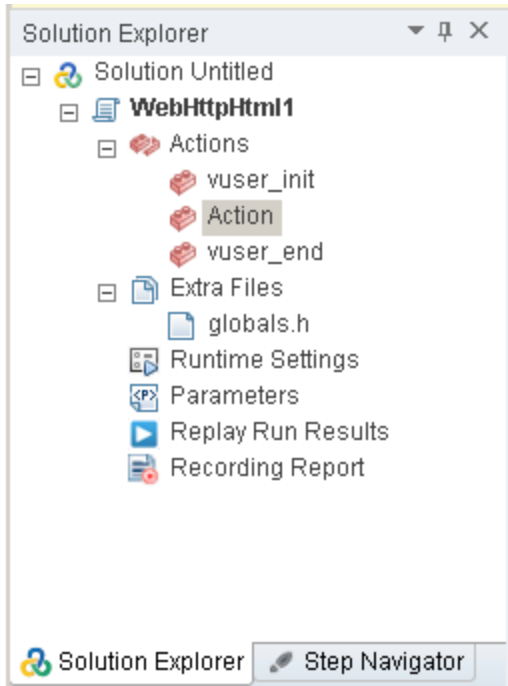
Solution Explorer

Solution Untitled
WebHttpHtml1
Actions
vuser_init
Action
vuser_end
Extra Files
globals.h
Runtime Settings
Parameters
Replay Run Results
Recording Report

Solution Explorer
Step Navigator